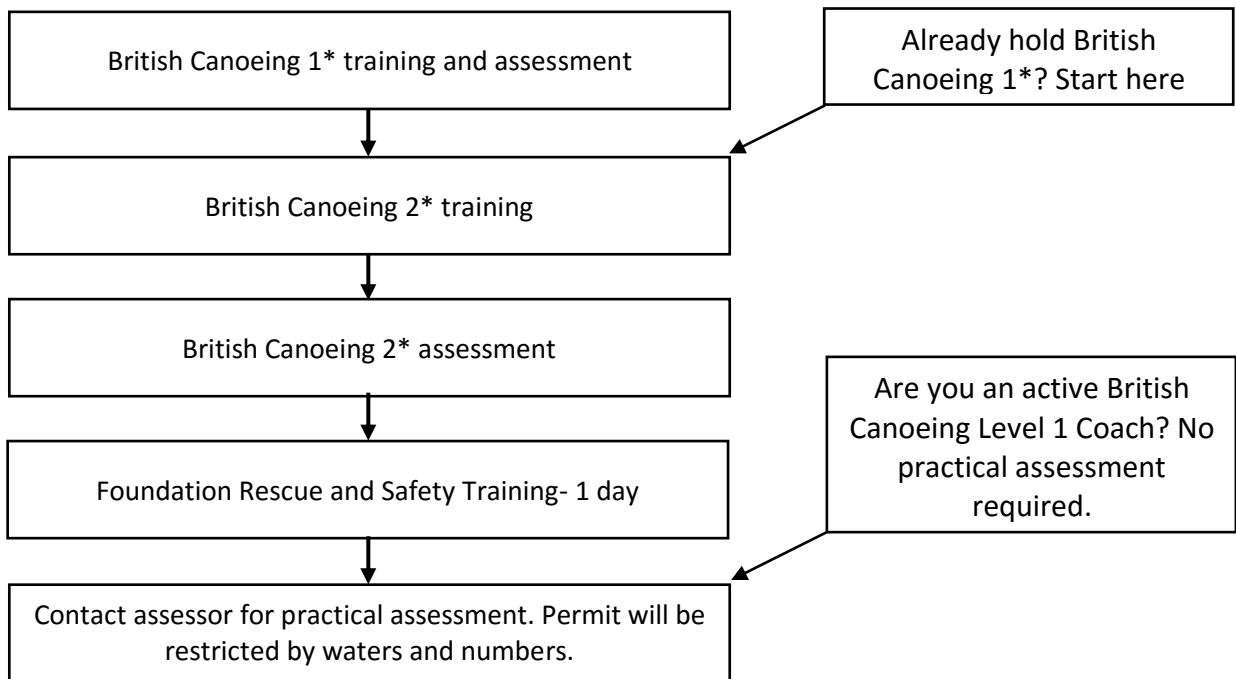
British Canoeing 1* training and assessment

Already hold British Canoeing 1*? Start here

British Canoeing 2* training

British Canoeing 2* assessment

Are you an active British Canoeing Level 1 Coach? No practical assessment required.

Foundation Rescue and Safety Training- 1 day

Contact assessor for practical assessment. Permit will be restricted by waters and numbers.